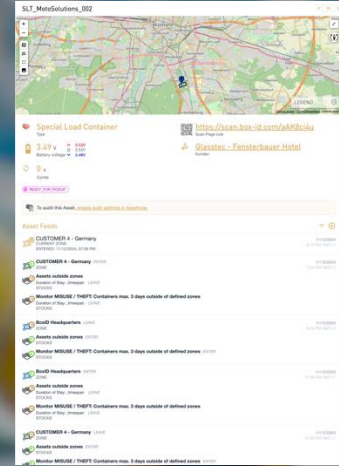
SLT_MotoSolutions_002

LEGEND

Special Load Container
Type

https://scan.box-id.com/eAK8c4u
Scan Page Link

3.49 V
Battery voltage

Glasstec - Fensterbauer Hotel
Handler

0
Cycles

READY FOR PICKUP

To audit this Asset, enable audit settings in AssetHub.

Asset Feeds

CUSTOMER 4 - Germany
CURRENT ZONE
ENTERED 11/13/2024, 07:08 PM

CUSTOMER 4 - Germany ENTER
ZONE

Assets outside zones
Duration of Stay: 3 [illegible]

Monitor MISUSE / THEFT: Containers max. 3 days outside of defined zones

BoxID Headquarters LEAVE
ZONE

Assets outside zones ENTER

Monitor MISUSE / THEFT: Containers max. 3 days outside of defined zones ENTER

BoxID Headquarters ENTER
ZONE

Assets outside zones LEAVE

Monitor MISUSE / THEFT: Containers max. 3 days outside of defined zones LEAVE

CUSTOMER 4 - Germany LEAVE
ZONE

Assets outside zones ENTER

Monitor MISUSE / THEFT: Containers max. 3 days outside of defined zones ENTER